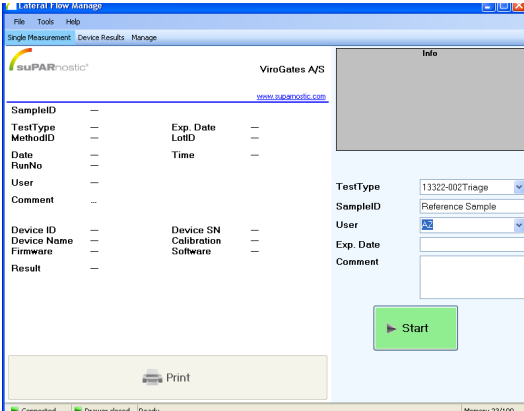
Lateral Flow Manage

File Tools Help

Single Measurement Device Results Manage

suPARnostic®

ViroGates A/S

www.suparnostic.com

SampleID —

TestType —
MethodID —

Exp. Date —
LotID —

Date —
RunNo —

Time —

User —

Comment ...

Device ID —
Device Name —
Firmware —

Device SN —
Calibration —
Software —

Result —

Print

Info

TestType 13322-002Triage

SampleID Reference Sample

User AZ

Exp. Date

Comment

Start

Connected Drawer closed Ready

Memory 23/100